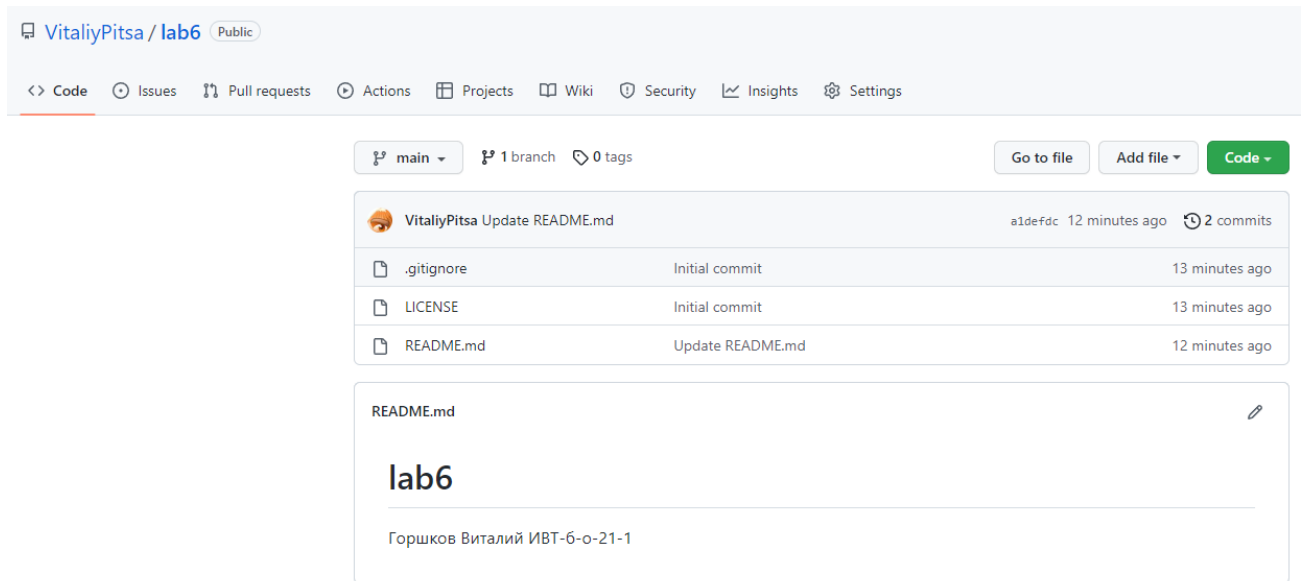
VitaliyPitsa / lab6 Public

Code Issues Pull requests Actions Projects Wiki Security Insights Settings

main 1 branch 0 tags Go to file Add file Code

VitaliyPitsa Update README.md a1defdc 12 minutes ago 2 commits

| .gitignore | Initial commit | 13 minutes ago |
|---|---|---|
| LICENSE | Initial commit | 13 minutes ago |
| README.md | Update README.md | 12 minutes ago |

README.md

lab6

Горшков Виталий ИВТ-б-о-21-1